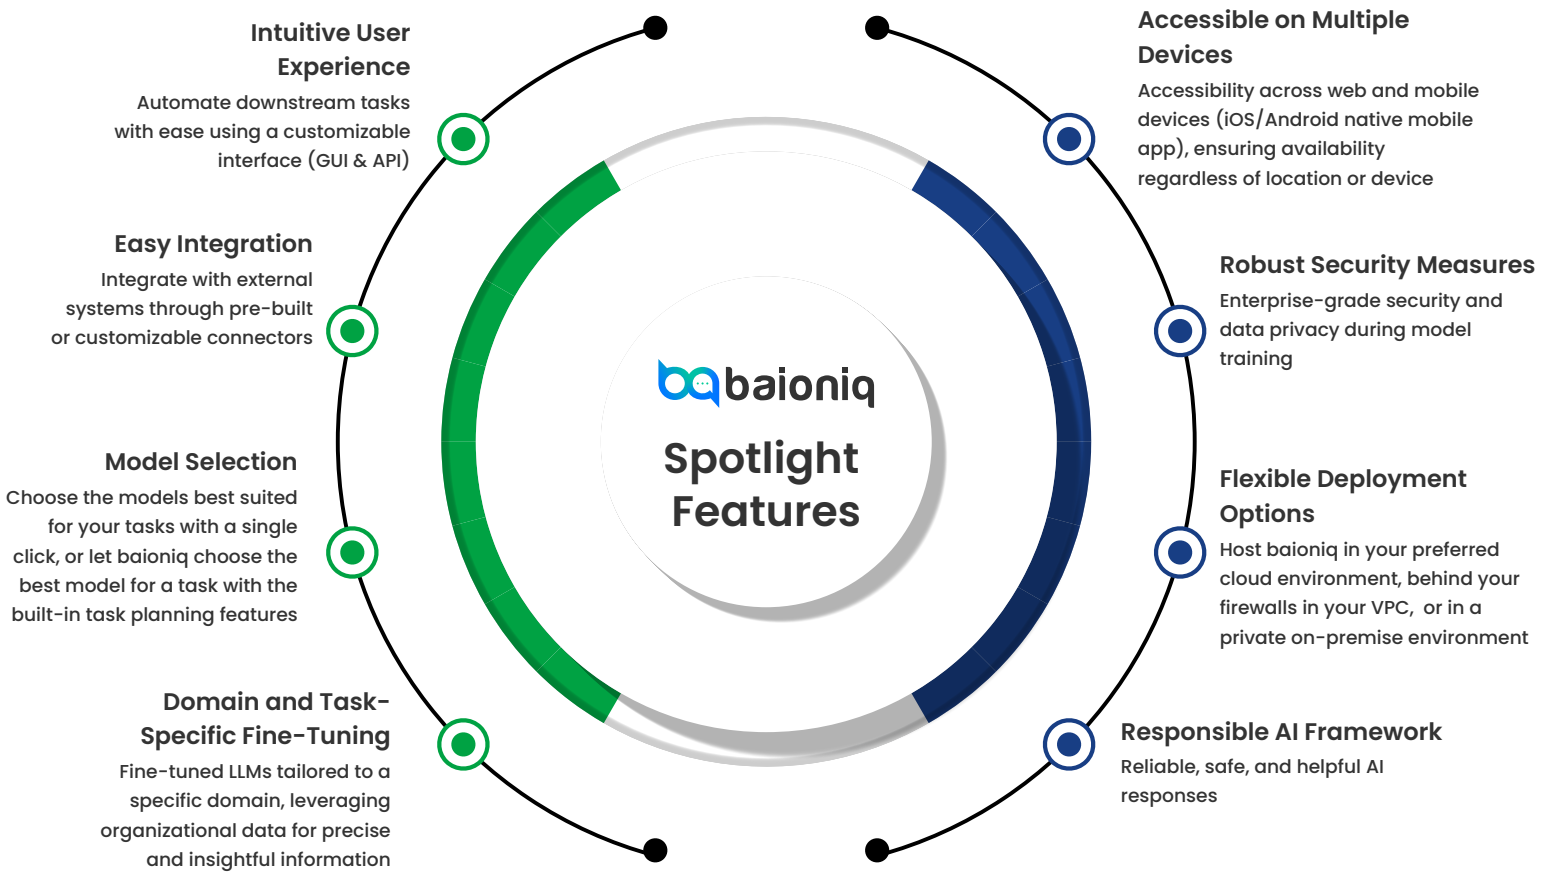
Intuitive User Experience

Automate downstream tasks with ease using a customizable interface (GUI & API)

Easy Integration

Integrate with external systems through pre-built or customizable connectors

Model Selection

Choose the models best suited for your tasks with a single click, or let baioniq choose the best model for a task with the built-in task planning features

Domain and Task-Specific Fine-Tuning

Fine-tuned LLMs tailored to a specific domain, leveraging organizational data for precise and insightful information

baioniq

Spotlight Features

Accessible on Multiple Devices

Accessibility across web and mobile devices (iOS/Android native mobile app), ensuring availability regardless of location or device

Robust Security Measures

Enterprise-grade security and data privacy during model training

Flexible Deployment Options

Host baioniq in your preferred cloud environment, behind your firewalls in your VPC, or in a private on-premise environment

Responsible AI Framework

Reliable, safe, and helpful AI responses